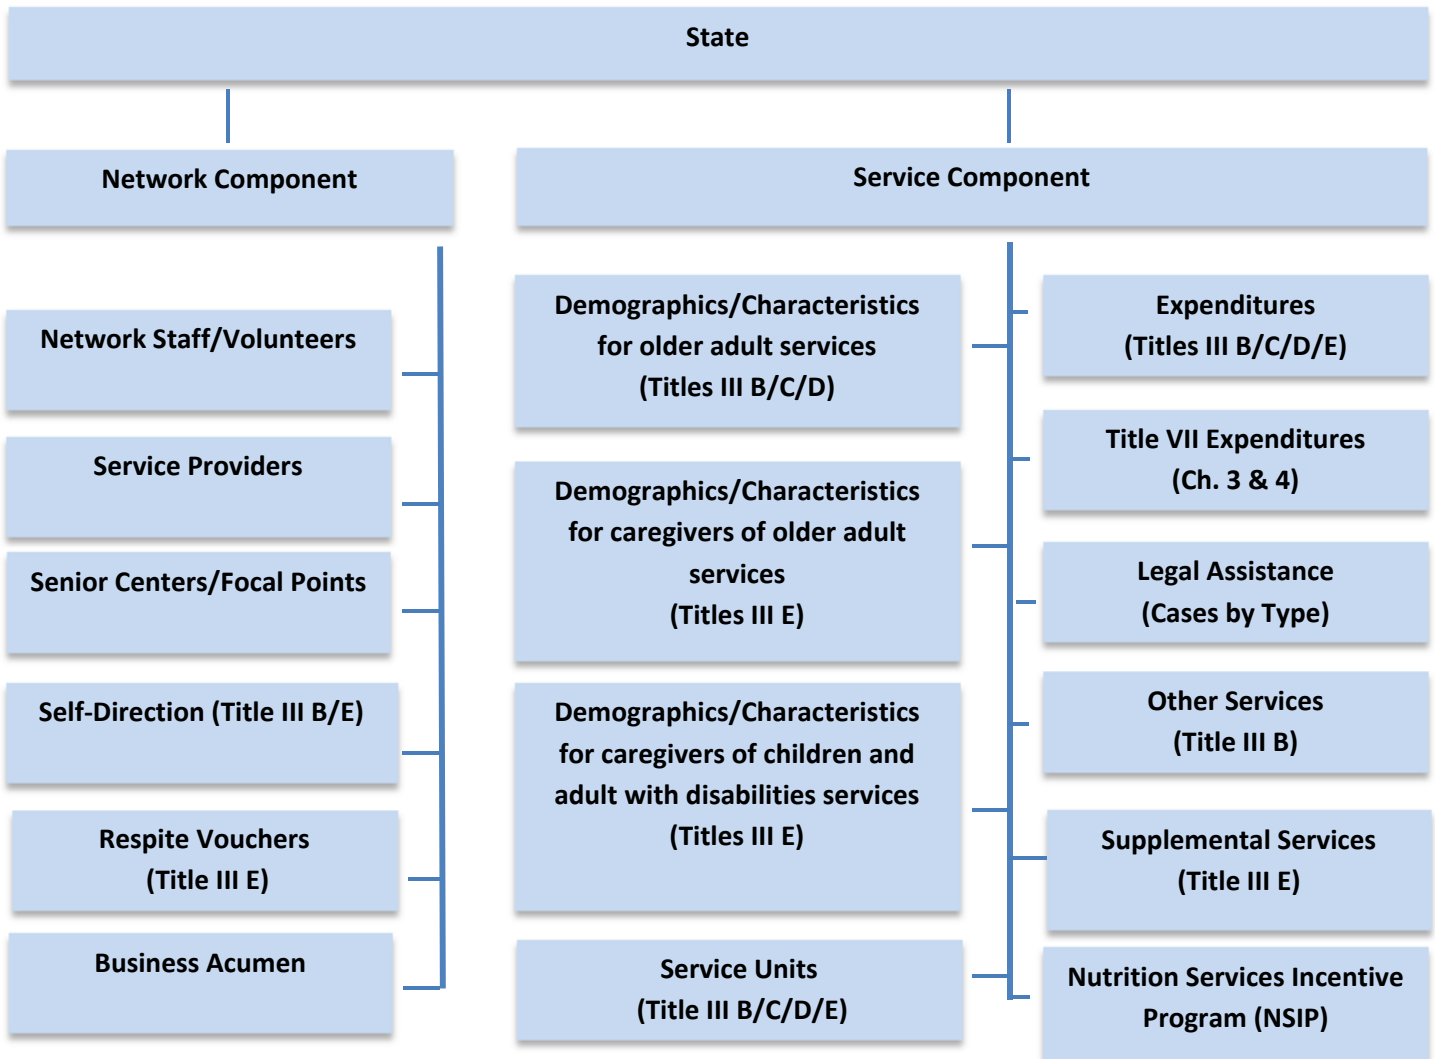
State

Network Component

Service Component

Network Staff/Volunteers

Service Providers

Senior Centers/Focal Points

Self-Direction (Title III B/E)

Respite Vouchers (Title III E)

Business Acumen

Demographics/Characteristics for older adult services (Titles III B/C/D)

Demographics/Characteristics for caregivers of older adult services (Titles III E)

Demographics/Characteristics for caregivers of children and adult with disabilities services (Titles III E)

Service Units (Title III B/C/D/E)

Expenditures (Titles III B/C/D/E)

Title VII Expenditures (Ch. 3 & 4)

Legal Assistance (Cases by Type)

Other Services (Title III B)

Supplemental Services (Title III E)

Nutrition Services Incentive Program (NSIP)